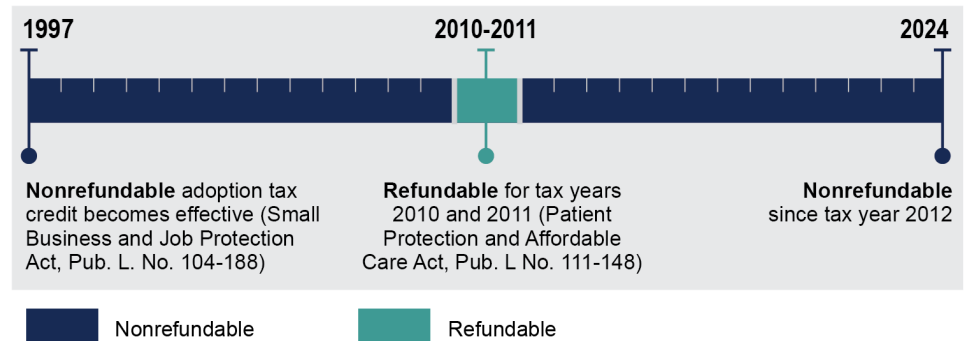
1997

2010-2011

2024

**Nonrefundable** adoption tax credit becomes effective (Small Business and Job Protection Act, Pub. L. No. 104-188)

**Refundable** for tax years 2010 and 2011 (Patient Protection and Affordable Care Act, Pub. L No. 111-148)

**Nonrefundable** since tax year 2012

Nonrefundable

Refundable